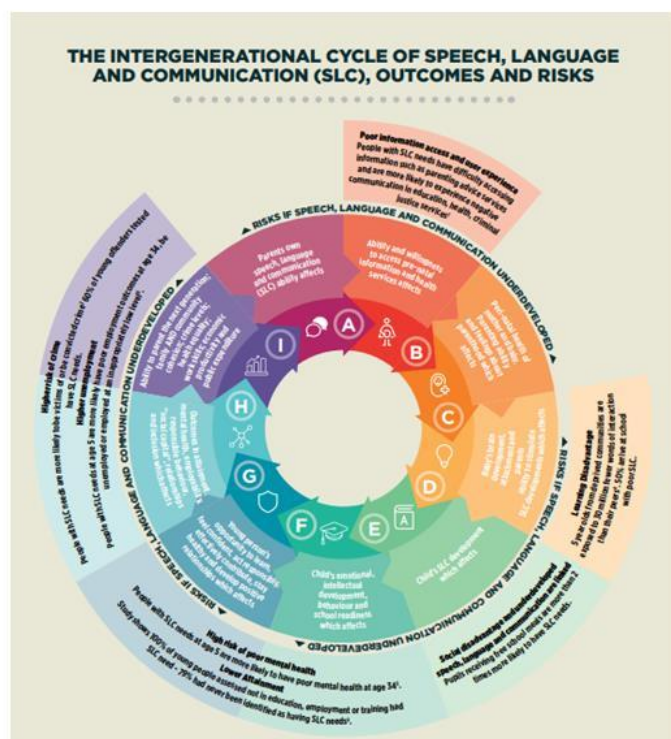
THE INTERGENERATIONAL CYCLE OF SPEECH, LANGUAGE AND COMMUNICATION (SLC), OUTCOMES AND RISKS

Poor information access and user experience
People with SLC needs have difficulty accessing information such as parenting advice services and are more likely to experience negative communication in education, health, criminal justice services

RISKS IF SPEECH, LANGUAGE AND COMMUNICATION UNDERDEVELOPED

A
Parents own speech, language and communication (SLC) ability affects

B
Ability and willingness to access pre-natal information and health services affects

C
Peri-natal health of mother and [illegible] which affects

D
Baby's brain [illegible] SLC development which affects

E
Child's SLC development which affects

F
Child's emotional, intellectual development, behaviour and school readiness which affects

G
Young person's opportunity to learn, feel confident, achieve academic and social success, stay healthy and develop positive relationships which affects

H
Outcomes in adulthood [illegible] which affects

I
Ability to parent the next generation; family and community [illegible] which affects

Learning Disadvantage
5 year olds from deprived communities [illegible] up to 30 million fewer words of interaction than their peers. 50% arrive at school with poor SLC.

RISKS IF SPEECH, LANGUAGE AND COMMUNICATION UNDERDEVELOPED

Social disadvantage and underdeveloped speech, language and communication are linked
Pupils receiving free school meals are more than 2 times more likely to have SLC needs.

RISKS IF SPEECH, LANGUAGE AND COMMUNICATION UNDERDEVELOPED

High risk of poor mental health
People with SLC needs at age 5 are more likely to have poor mental health at age 34.

Lower Attainment
Study shows 100% of young people assessed not in education, employment or training had SLC need - 70% had never been identified as having SLC needs.

RISKS IF SPEECH, LANGUAGE AND COMMUNICATION UNDERDEVELOPED

Higher risk of crime
People with SLC needs are more likely to be a victim of crime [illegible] 60% of young offenders tested have SLC needs.

Higher unemployment
People with SLC needs at age 5 are more likely to be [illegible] unemployed or employed in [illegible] at age 34.